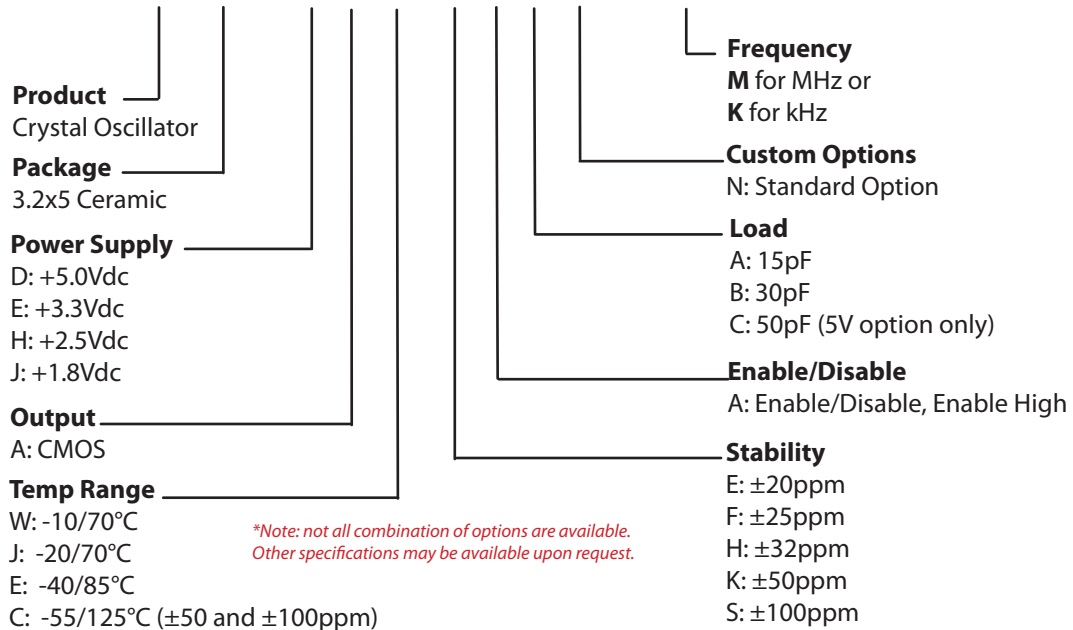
**Product**
Crystal Oscillator

**Package**
3.2x5 Ceramic

**Power Supply**
D: +5.0Vdc
E: +3.3Vdc
H: +2.5Vdc
J: +1.8Vdc

**Output**
A: CMOS

**Temp Range**
W: -10/70°C
J: -20/70°C
E: -40/85°C
C: -55/125°C (±50 and ±100ppm)

*Note: not all combination of options are available. Other specifications may be available upon request.

**Frequency**
**M** for MHz or
**K** for kHz

**Custom Options**
N: Standard Option

**Load**
A: 15pF
B: 30pF
C: 50pF (5V option only)

**Enable/Disable**
A: Enable/Disable, Enable High

**Stability**
E: ±20ppm
F: ±25ppm
H: ±32ppm
K: ±50ppm
S: ±100ppm